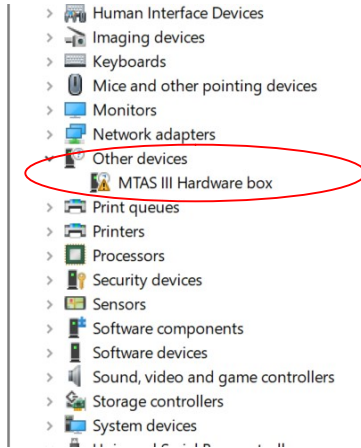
Human Interface Devices
Imaging devices
Keyboards
Mice and other pointing devices
Monitors
Network adapters
Other devices
MTAS III Hardware box
Print queues
Printers
Processors
Security devices
Sensors
Software components
Software devices
Sound, video and game controllers
Storage controllers
System devices
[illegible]